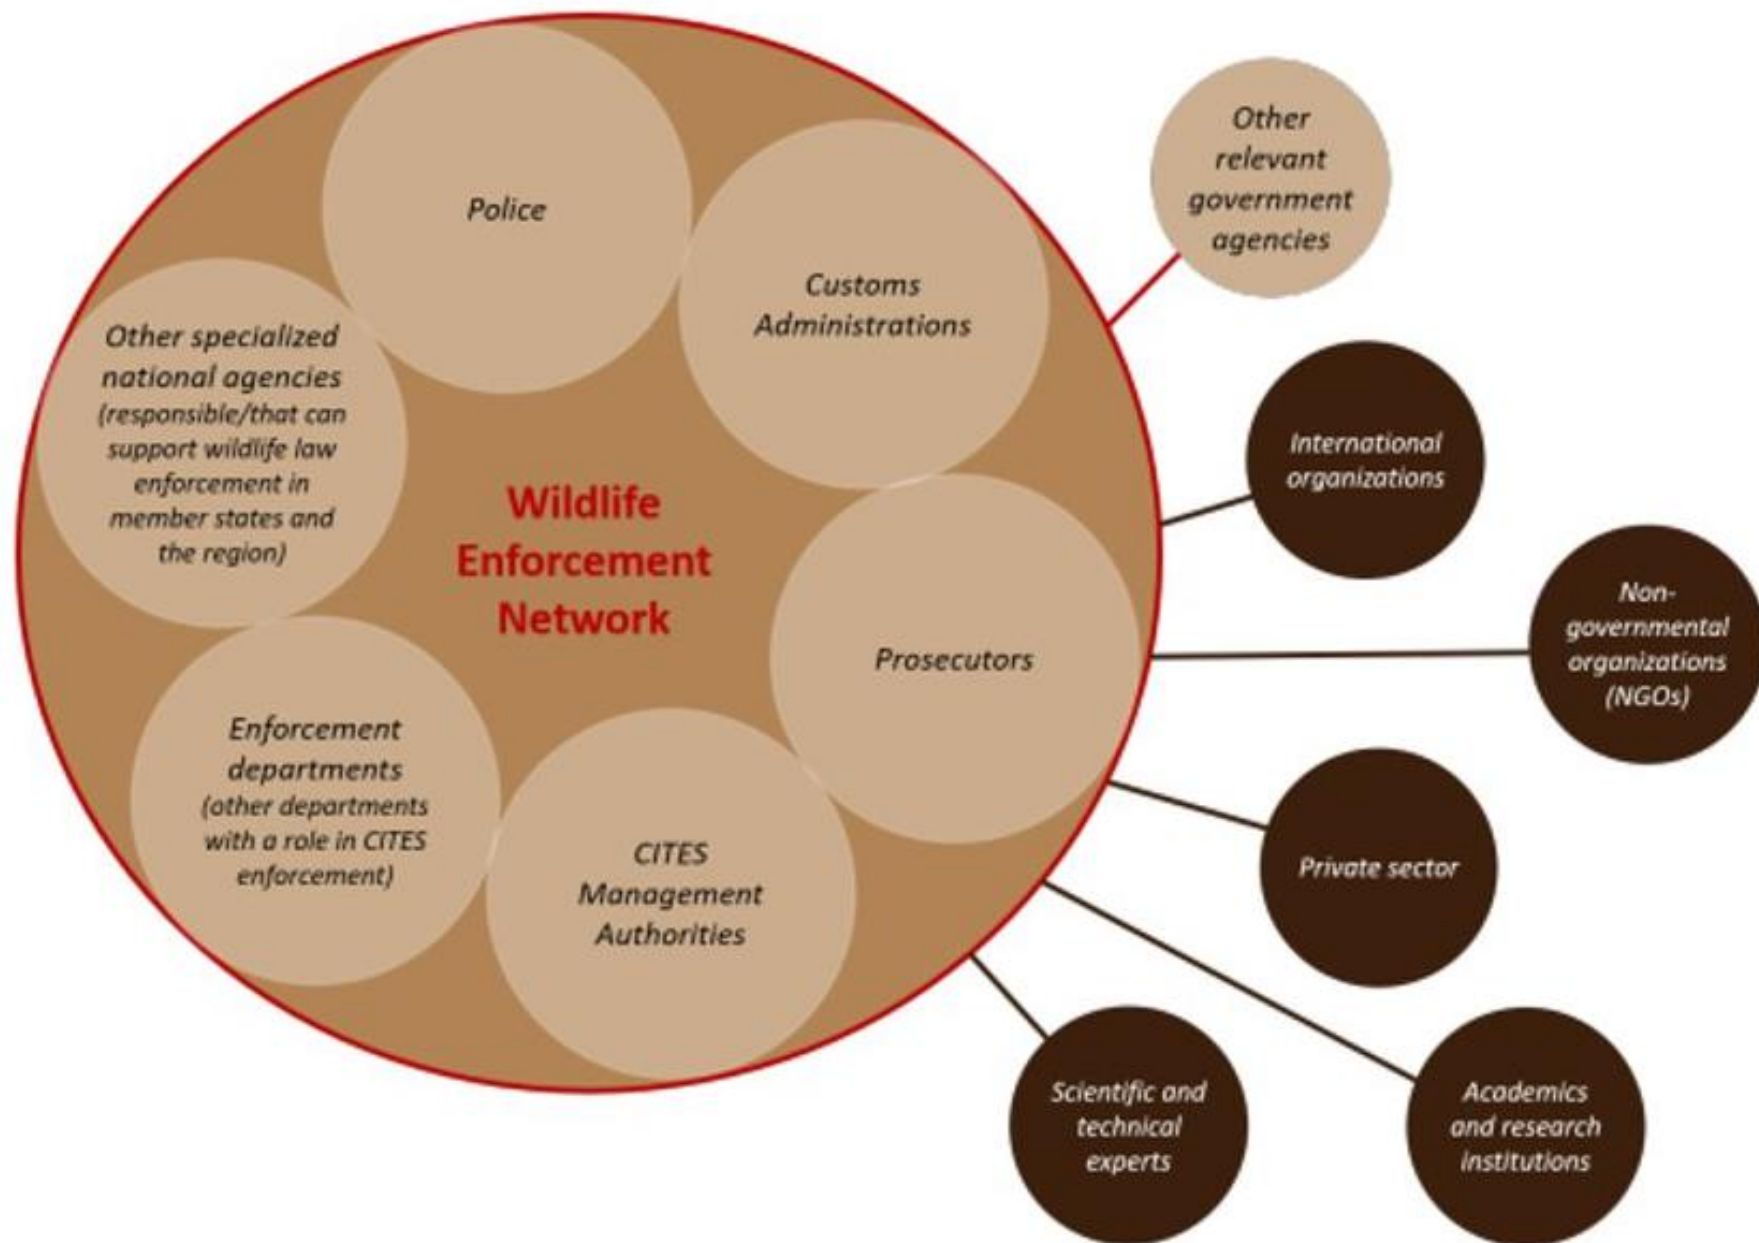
Police

Customs Administrations

Other specialized national agencies (responsible/that can support wildlife law enforcement in member states and the region)

Wildlife Enforcement Network

Prosecutors

Enforcement departments (other departments with a role in CITES enforcement)

CITES Management Authorities

Other relevant government agencies

International organizations

Non-governmental organizations (NGOs)

Private sector

Scientific and technical experts

Academics and research institutions